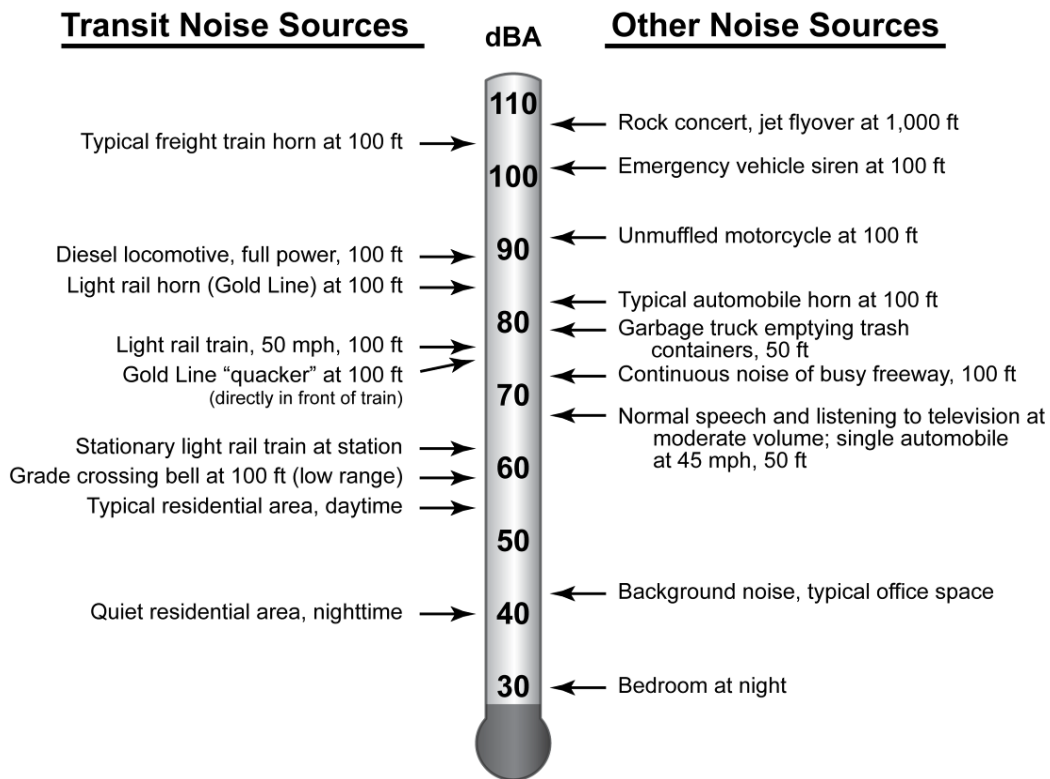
Transit Noise Sources

dBA

Other Noise Sources

110
100
90
80
70
60
50
40
30

Typical freight train horn at 100 ft

Diesel locomotive, full power, 100 ft

Light rail horn (Gold Line) at 100 ft

Light rail train, 50 mph, 100 ft

Gold Line "quacker" at 100 ft (directly in front of train)

Stationary light rail train at station

Grade crossing bell at 100 ft (low range)

Typical residential area, daytime

Quiet residential area, nighttime

Rock concert, jet flyover at 1,000 ft

Emergency vehicle siren at 100 ft

Unmuffled motorcycle at 100 ft

Typical automobile horn at 100 ft

Garbage truck emptying trash containers, 50 ft

Continuous noise of busy freeway, 100 ft

Normal speech and listening to television at moderate volume; single automobile at 45 mph, 50 ft

Background noise, typical office space

Bedroom at night